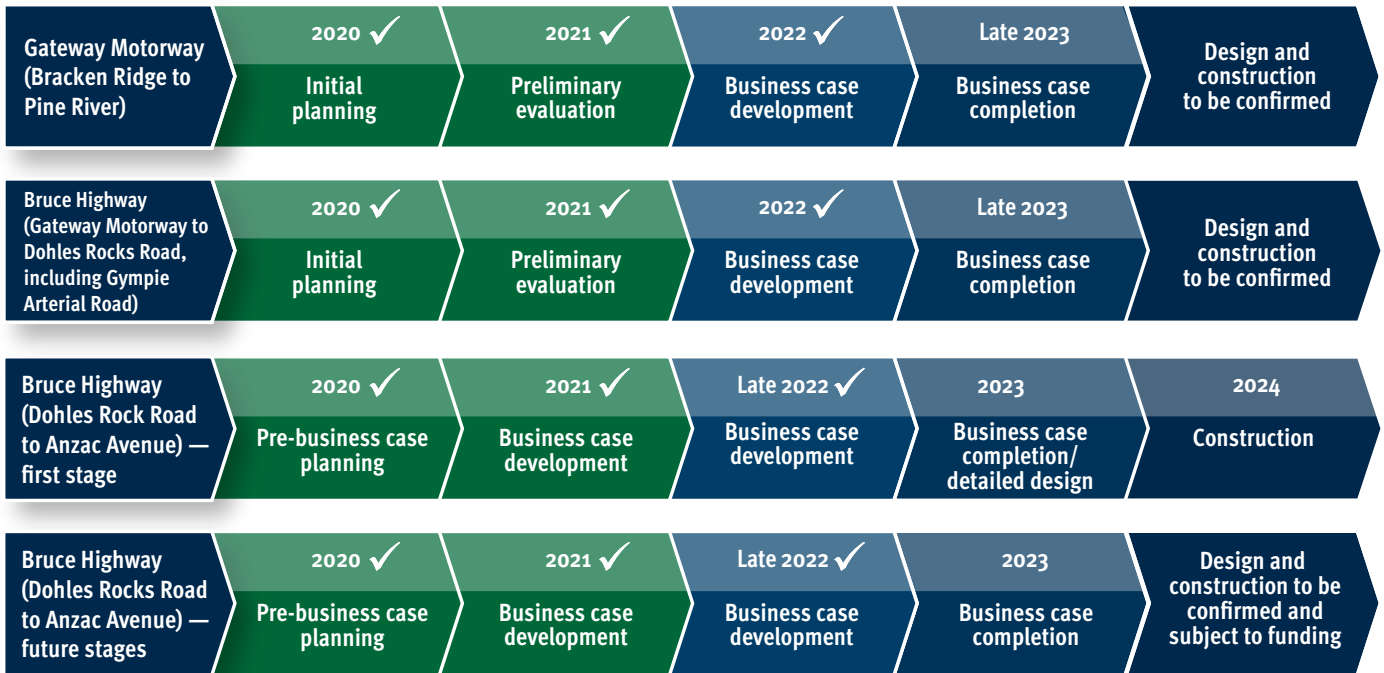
Gateway Motorway (Bracken Ridge to Pine River)

2020 ✓
Initial planning

2021 ✓
Preliminary evaluation

2022 ✓
Business case development

Late 2023
Business case completion

Design and construction to be confirmed

Bruce Highway (Gateway Motorway to Dohles Rocks Road, including Gympie Arterial Road)

2020 ✓
Initial planning

2021 ✓
Preliminary evaluation

2022 ✓
Business case development

Late 2023
Business case completion

Design and construction to be confirmed

Bruce Highway (Dohles Rock Road to Anzac Avenue) — first stage

2020 ✓
Pre-business case planning

2021 ✓
Business case development

Late 2022 ✓
Business case development

2023
Business case completion/ detailed design

2024
Construction

Bruce Highway (Dohles Rocks Road to Anzac Avenue) — future stages

2020 ✓
Pre-business case planning

2021 ✓
Business case development

Late 2022 ✓
Business case development

2023
Business case completion

Design and construction to be confirmed and subject to funding